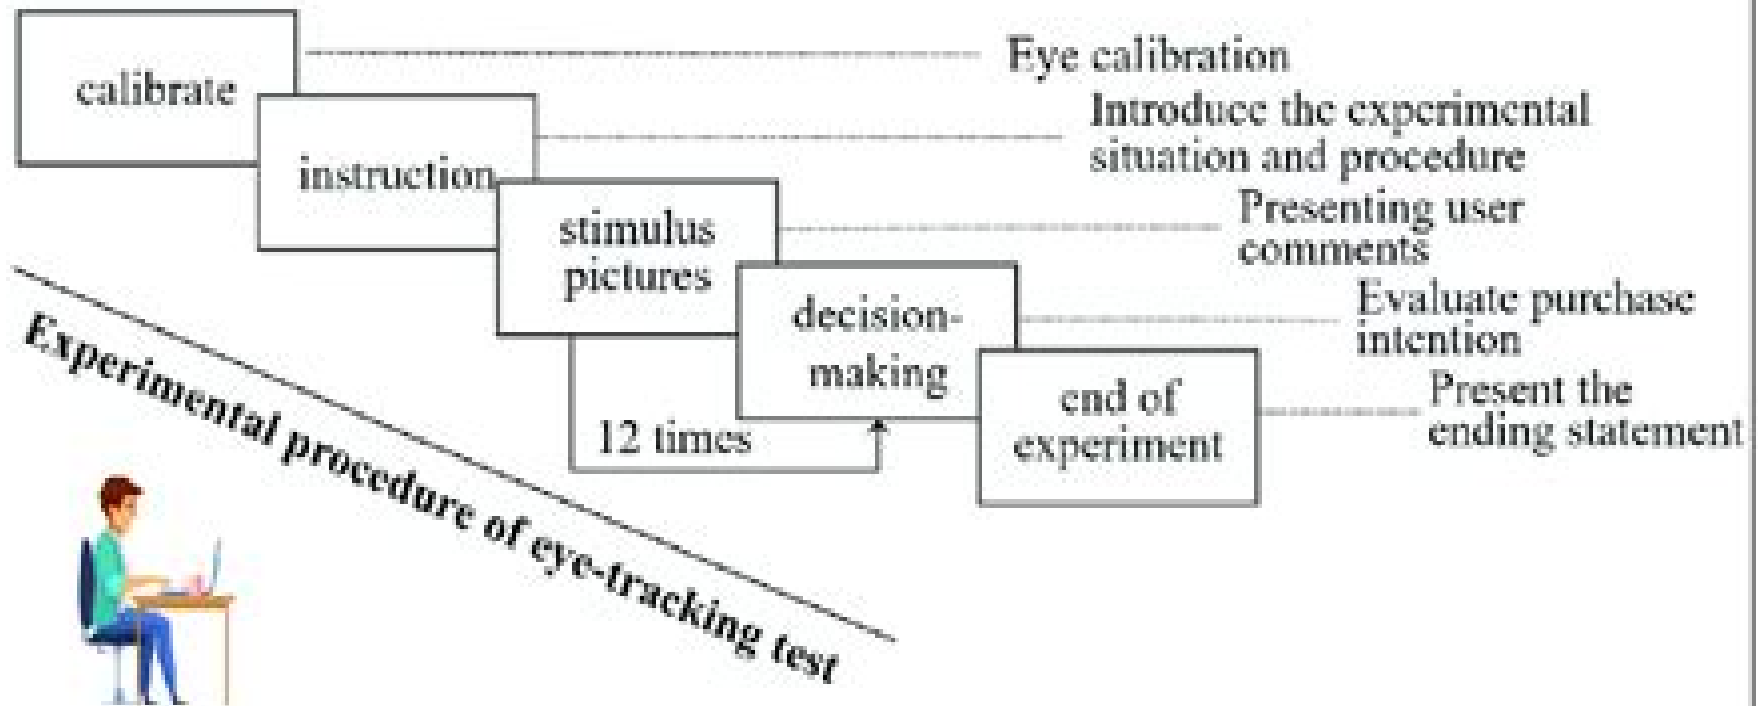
calibrate

Eye calibration

instruction

Introduce the experimental situation and procedure

stimulus pictures

Presenting user comments

decision-making

Evaluate purchase intention

12 times

end of experiment

Present the ending statement

Experimental procedure of eye-tracking test